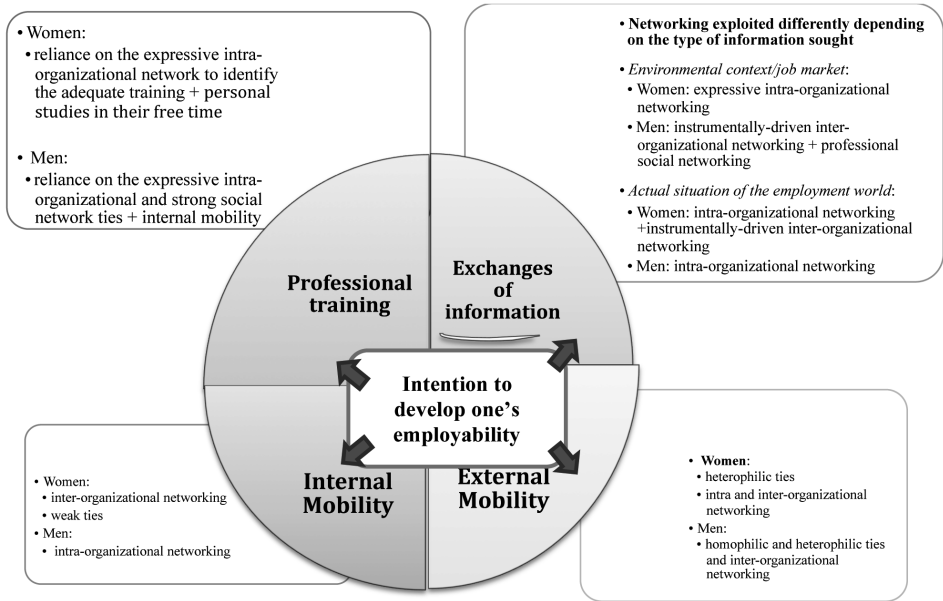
• Women:
• reliance on the expressive intra-organizational network to identify the adequate training + personal studies in their free time

• Men:
• reliance on the expressive intra-organizational and strong social network ties + internal mobility

• **Networking exploited differently depending on the type of information sought**

• *Environmental context/job market*:
• Women: expressive intra-organizational networking
• Men: instrumentally-driven inter-organizational networking + professional social networking

• *Actual situation of the employment world*:
• Women: intra-organizational networking +instrumentally-driven inter-organizational networking
• Men: intra-organizational networking

Professional training

Exchanges of information

Intention to develop one's employability

Internal Mobility

External Mobility

• Women:
• inter-organizational networking
• weak ties
• Men:
• intra-organizational networking

• **Women**:
• heterophilic ties
• intra and inter-organizational networking
• Men:
• homophilic and heterophilic ties and inter-organizational networking